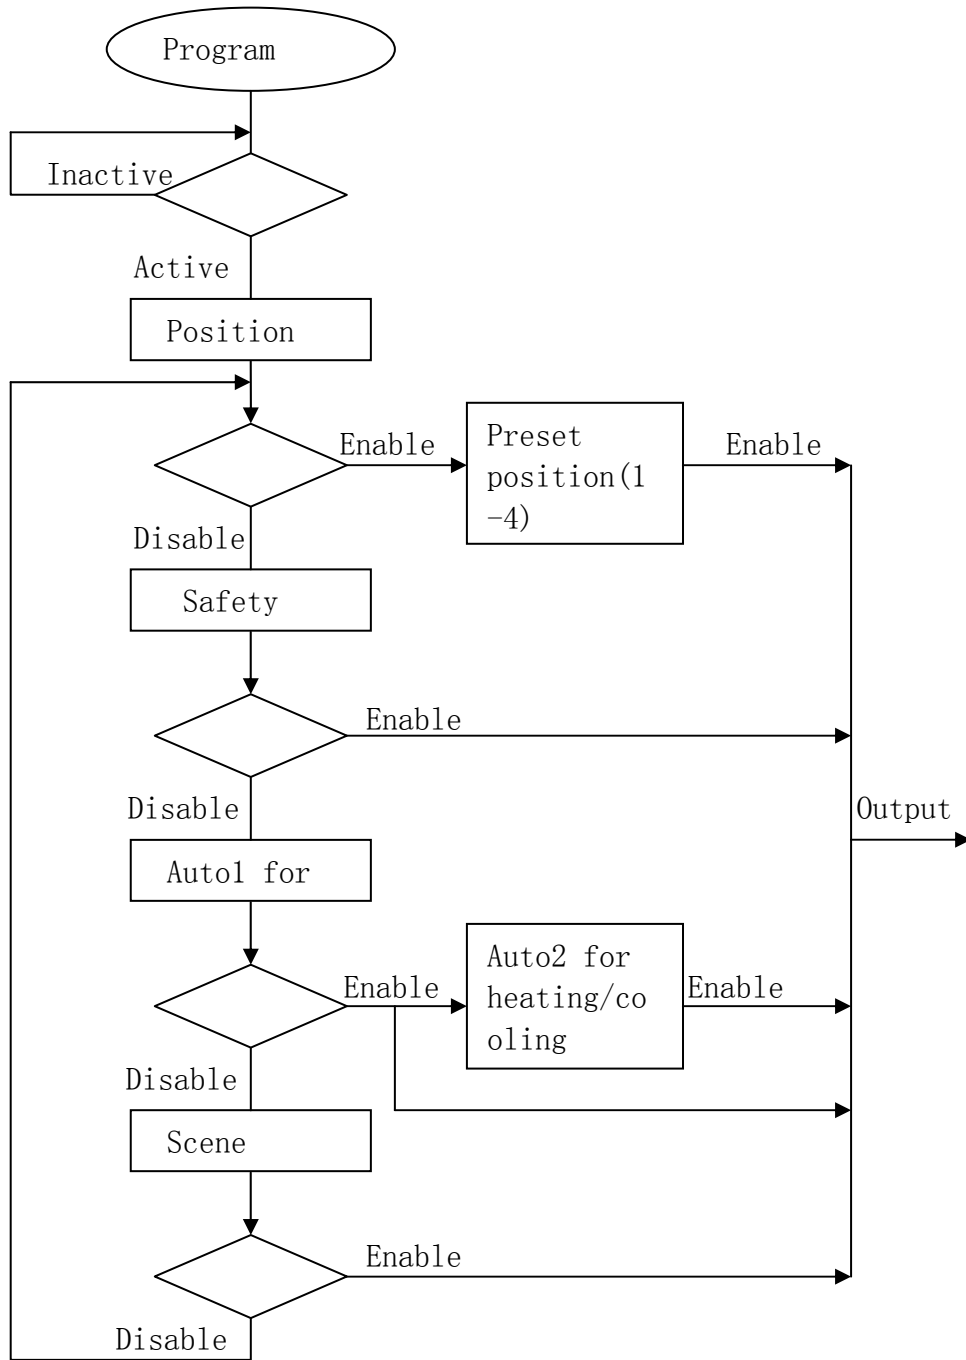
Program

Inactive

Active

Position

Enable

Preset position(1 -4)

Enable

Disable

Safety

Enable

Disable

Output

Auto1 for

Enable

Auto2 for heating/cooling

Enable

Disable

Scene

Enable

Disable